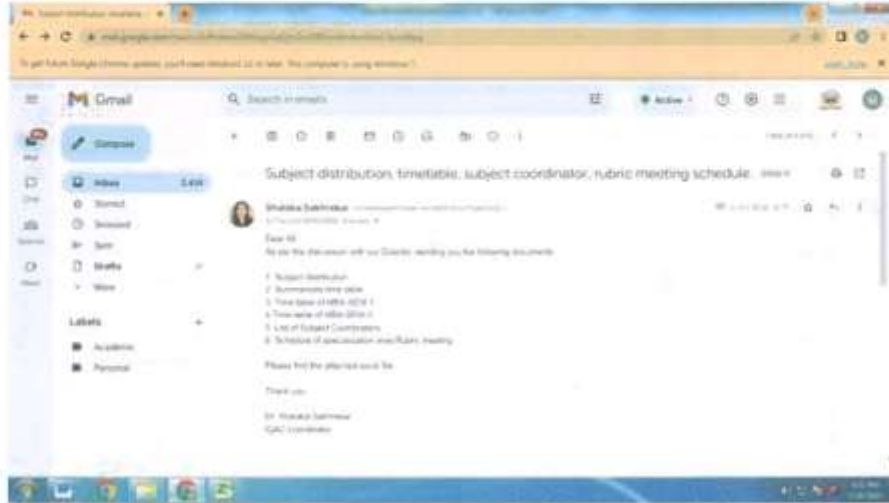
Gmail

Search in emails

Active

Compose

Inbox

Starred

Snoozed

Sent

Drafts

More

Labels

Academic

Personal

Subject distribution, timetable, subject coordinator, rubric meeting schedule Inbox

Shubika Sakhrekar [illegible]

Dear All
As per the discussion with our Director, sending you the following documents

1. Subject distribution
2. Summer/winter time table
3. Time table of MBA SEM I
4. Time table of MBA SEM II
5. List of Subject Coordinators
6. Schedule of specialization wise Rubric meeting

Please find the attached excel file.

Thank you

Dr. Shubika Sakhrekar
IQAC Coordinator